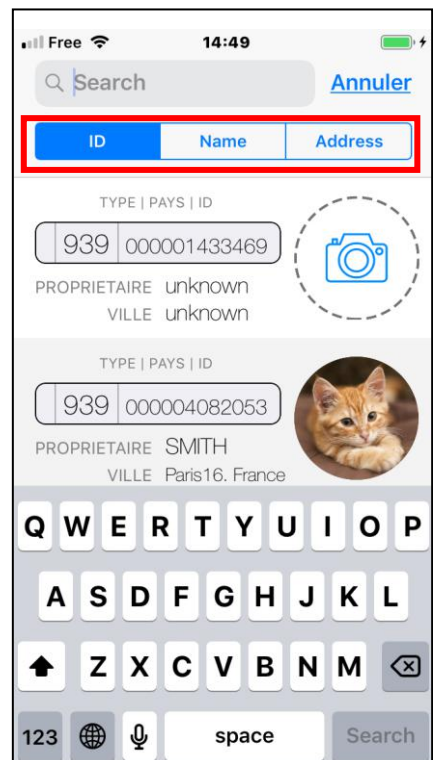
Free 14:49

Search Annuler

ID Name Address

TYPE | PAYS | ID
939 000001433469
PROPRIETAIRE unknown
VILLE unknown

TYPE | PAYS | ID
939 000004082053
PROPRIETAIRE SMITH
VILLE Paris16. France

Q W E R T Y U I O P
A S D F G H J K L
Z X C V B N M
123 space Search